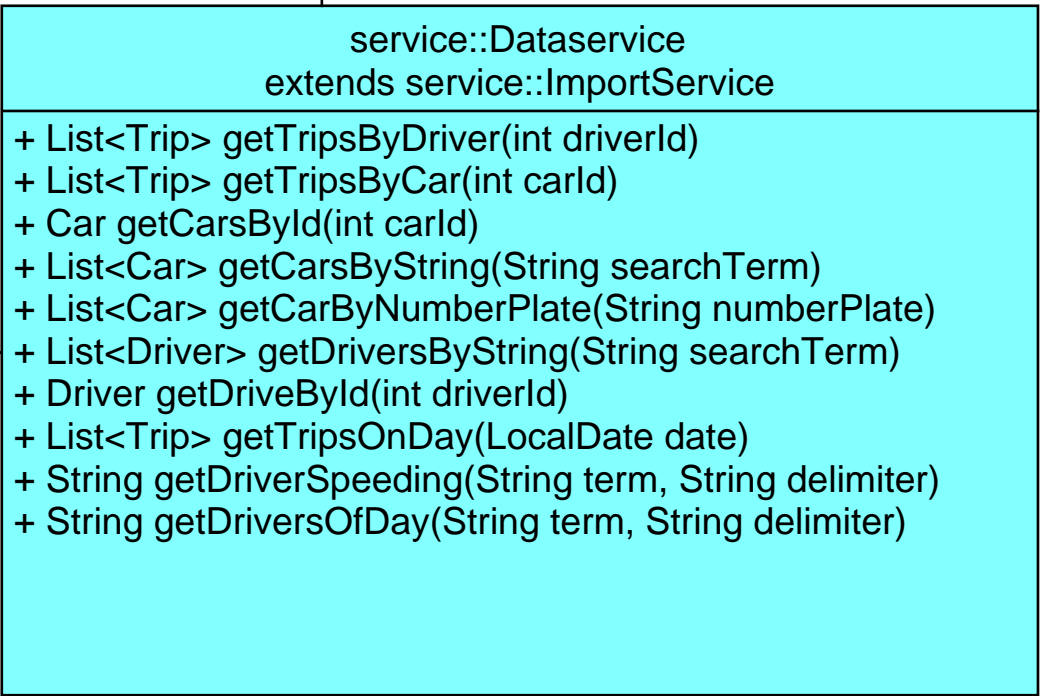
service::Dataservice
extends service::ImportService

+ List<Trip> getTripsByDriver(int driverId)
+ List<Trip> getTripsByCar(int carId)
+ Car getCarsById(int carId)
+ List<Car> getCarsByString(String searchTerm)
+ List<Car> getCarByNumberPlate(String numberPlate)
+ List<Driver> getDriversByString(String searchTerm)
+ Driver getDriveById(int driverId)
+ List<Trip> getTripsOnDay(LocalDate date)
+ String getDriverSpeeding(String term, String delimiter)
+ String getDriversOfDay(String term, String delimiter)